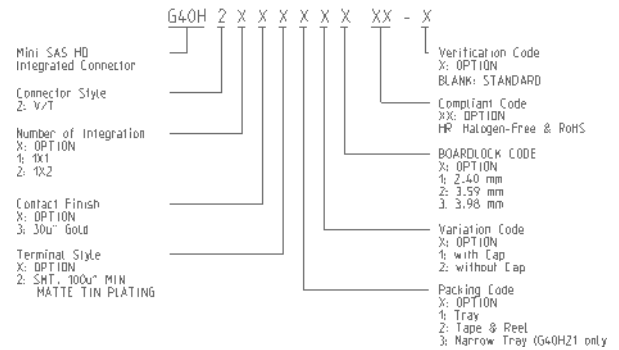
G40H 2 X X X X X X XX - X

Mini SAS HD
Integrated Connector

Connector Style
2: V/T

Number of Integration
X: OPTION
1: 1X1
2: 1X2

Contact Finish
X: OPTION
3: 30u" Gold

Terminal Style
X: OPTION
2: SMT, 100u" MIN
MATTE TIN PLATING

Verification Code
X: OPTION
BLANK: STANDARD

Compliant Code
XX: OPTION
HR Halogen-Free & RoHS

BOARDLOCK CODE
X: OPTION
1: 2.40 mm
2: 3.59 mm
3: 3.98 mm

Variation Code
X: OPTION
1: with Cap
2: without Cap

Packing Code
X: OPTION
1: Tray
2: Tape & Reel
3: Narrow Tray (G40H21 only